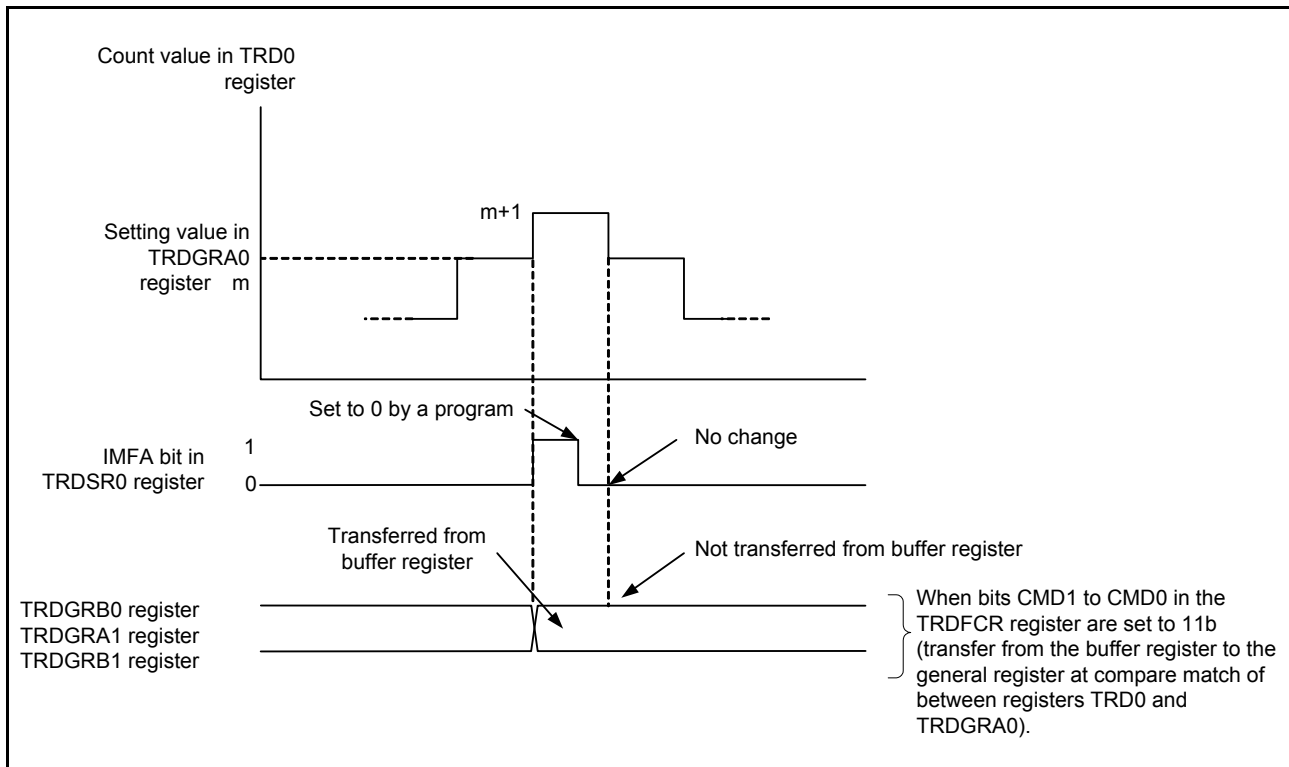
Count value in TRD0 register

Setting value in TRDGRA0 register m

m+1

Set to 0 by a program

1

IMFA bit in TRDSR0 register 0

No change

Transferred from buffer register

Not transferred from buffer register

TRDGRB0 register
TRDGRA1 register
TRDGRB1 register

When bits CMD1 to CMD0 in the TRDFCR register are set to 11b (transfer from the buffer register to the general register at compare match of between registers TRD0 and TRDGRA0).